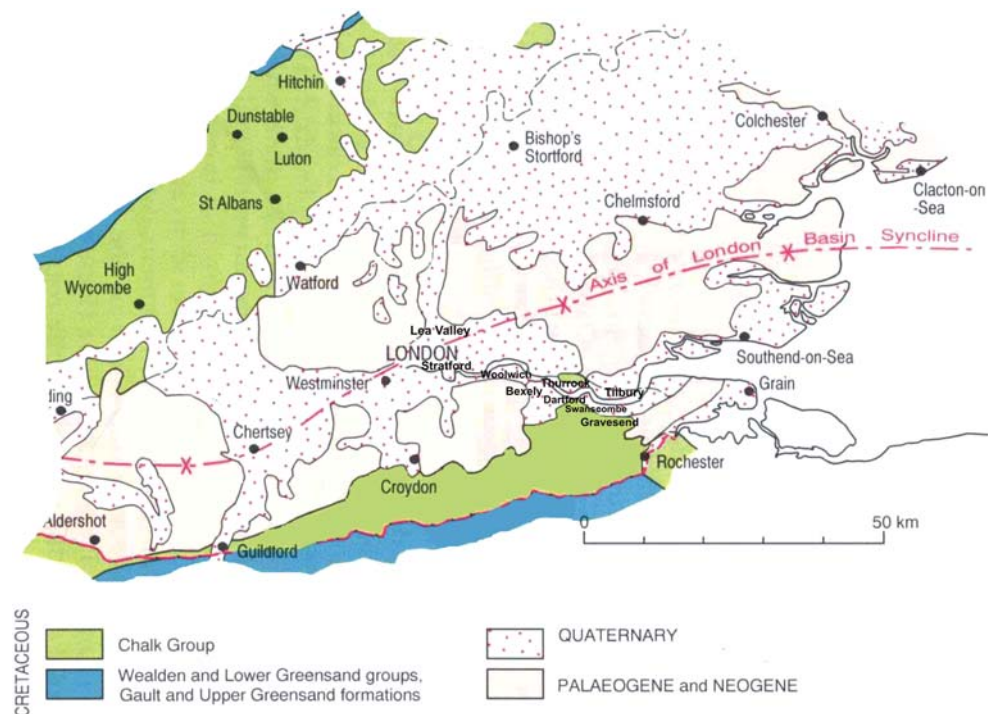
Hitchin
Dunstable
Luton
St Albans
High Wycombe
Watford
Bishop's Stortford
Colchester
Clacton-on-Sea
Chelmsford
Axis of London Basin Syncline
Lea Valley
LONDON
Stratford
Woolwich
Westminster
Thurrock
Bexely
Dartford
Tilbury
Swanscombe
Gravesend
Southend-on-Sea
Grain
ding
Chertsey
Rochester
Croydon
Aldershot
Guildford
0
50 km

CRETACEOUS
Chalk Group
Wealden and Lower Greensand groups, Gault and Upper Greensand formations
QUATERNARY
PALAEOGENE and NEOGENE